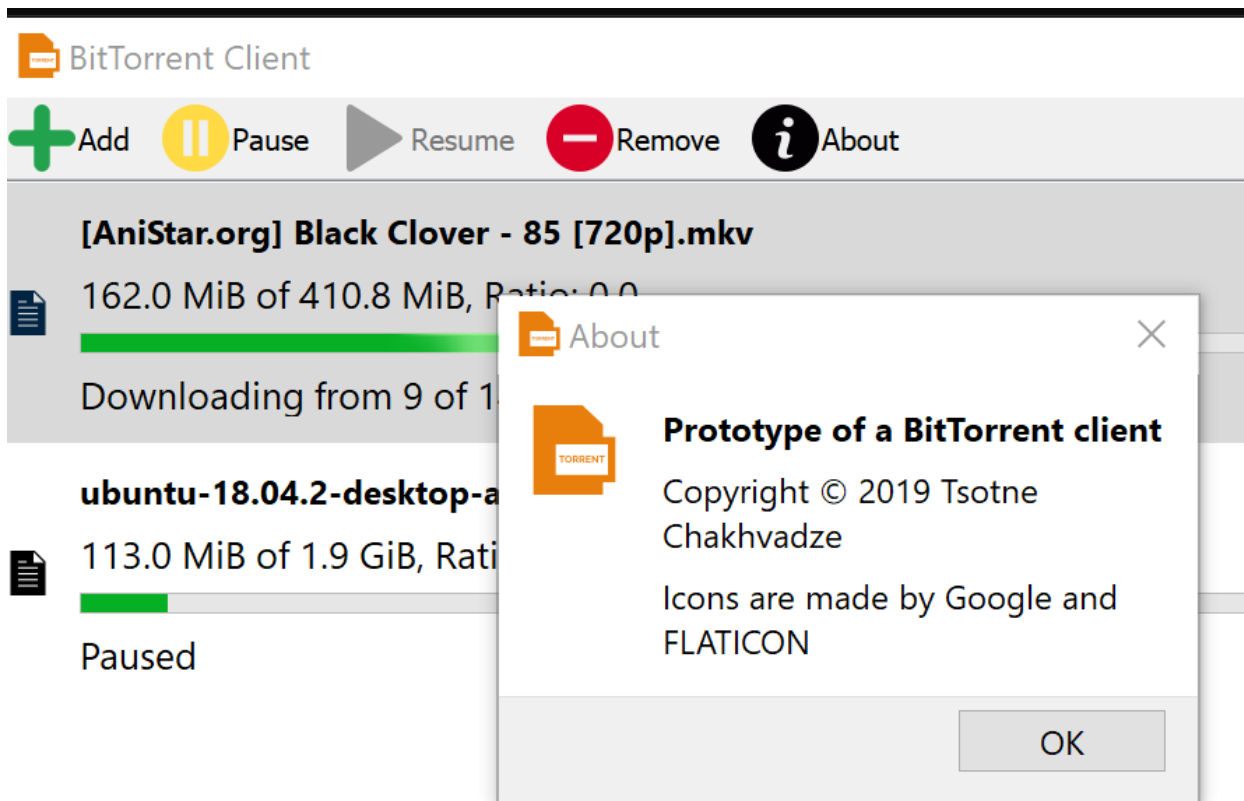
TORRENT BitTorrent Client

Add Pause Resume Remove About

[AniStar.org] Black Clover - 85 [720p].mkv

162.0 MiB of 410.8 MiB, Ratio: 0.0

Downloading from 9 of 1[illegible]

ubuntu-18.04.2-desktop-a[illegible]

113.0 MiB of 1.9 GiB, Rati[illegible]

Paused

TORRENT About

TORRENT

Prototype of a BitTorrent client

Copyright © 2019 Tsotne Chakhvadze

Icons are made by Google and FLATICON

OK